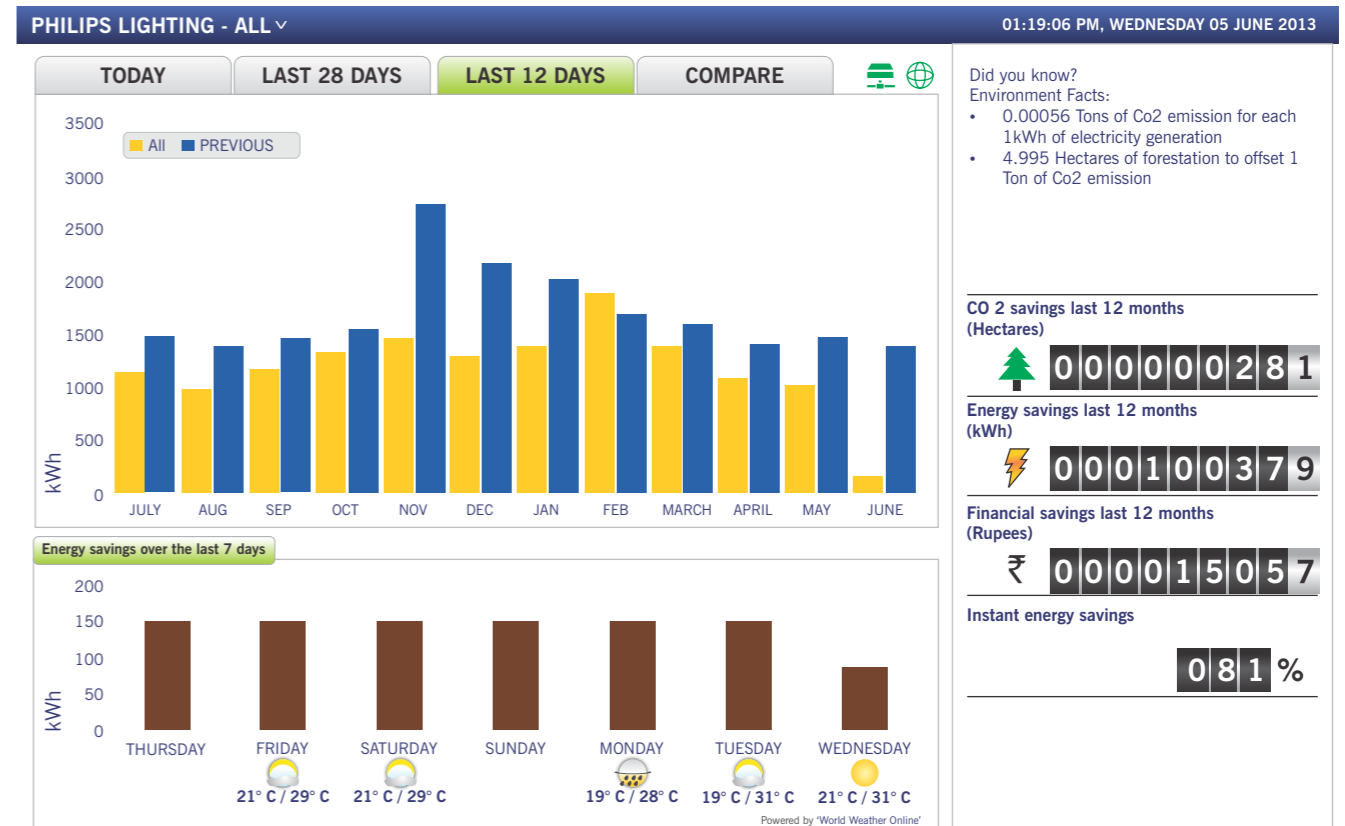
PHILIPS LIGHTING - ALL

01:19:06 PM, WEDNESDAY 05 JUNE 2013

TODAY
LAST 28 DAYS
LAST 12 DAYS
COMPARE

All
PREVIOUS

3500
3000
2500
2000
1500
1000
500
0
kWh

JULY
AUG
SEP
OCT
NOV
DEC
JAN
FEB
MARCH
APRIL
MAY
JUNE

Energy savings over the last 7 days

200
150
100
50
0
kWh

THURSDAY
FRIDAY
21° C / 29° C
SATURDAY
21° C / 29° C
SUNDAY
MONDAY
19° C / 28° C
TUESDAY
19° C / 31° C
WEDNESDAY
21° C / 31° C

Powered by 'World Weather Online'

Did you know?
Environment Facts:
• 0.00056 Tons of Co2 emission for each 1kWh of electricity generation
• 4.995 Hectares of forestation to offset 1 Ton of Co2 emission

CO 2 savings last 12 months (Hectares)
000000281

Energy savings last 12 months (kWh)
000100379

Financial savings last 12 months (Rupees)
₹ 000015057

Instant energy savings
081 %